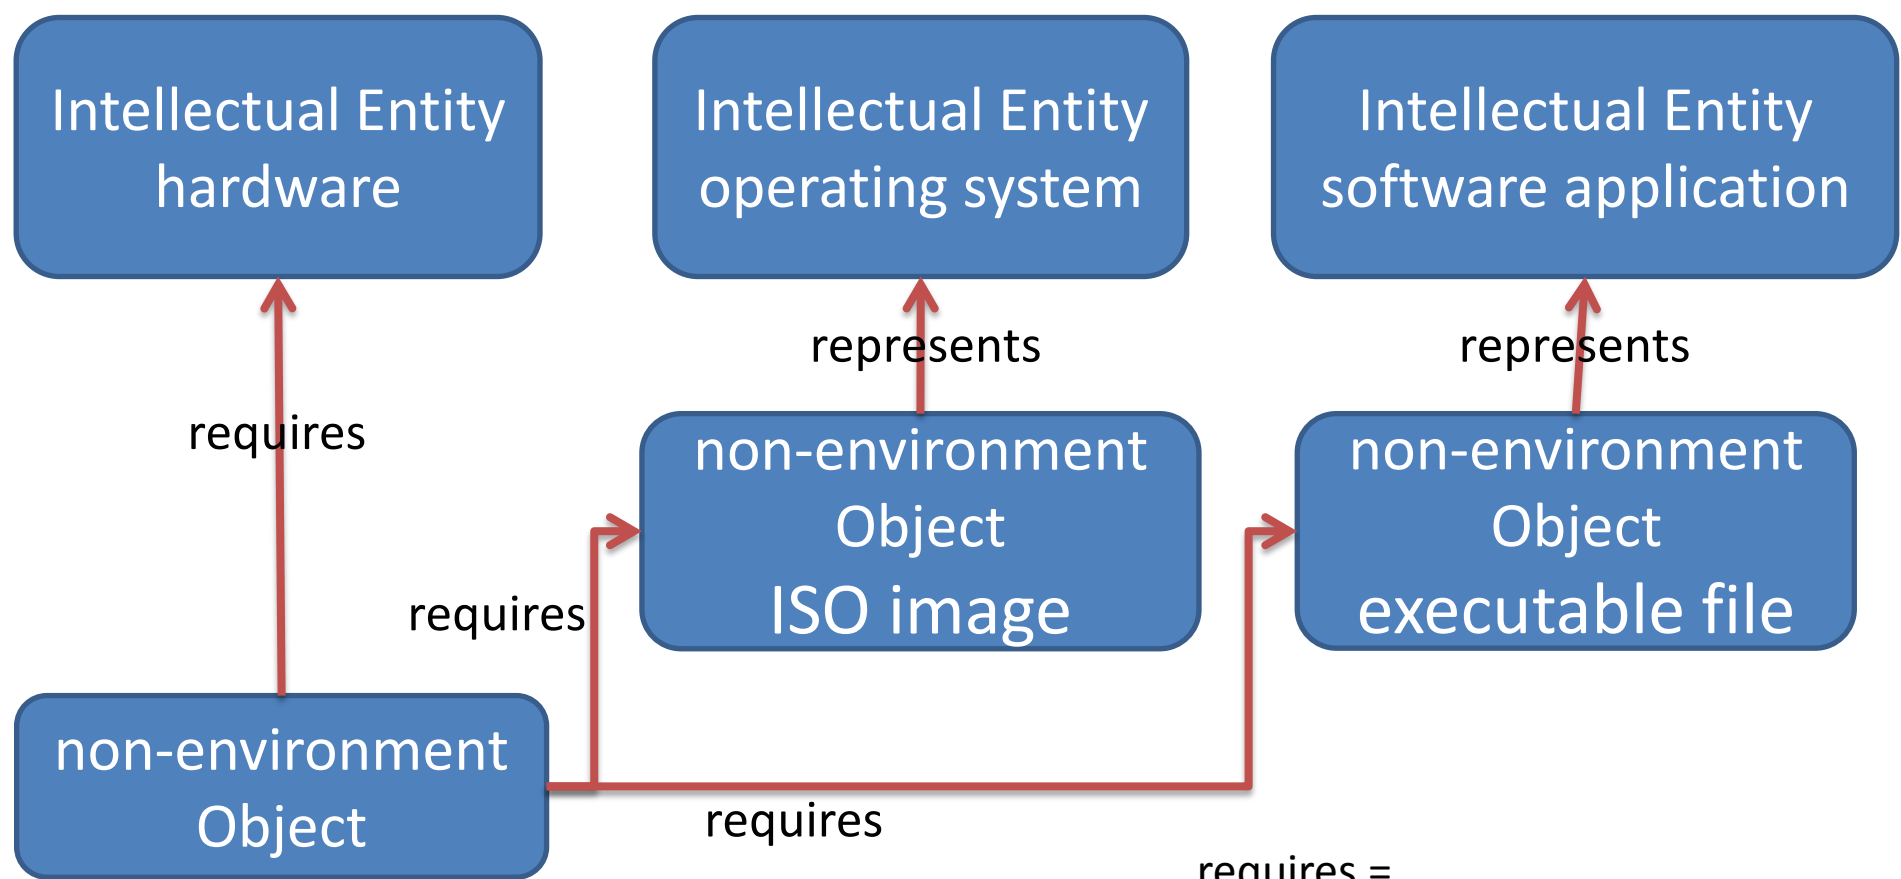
Intellectual Entity hardware

Intellectual Entity operating system

Intellectual Entity software application

represents

represents

requires

non-environment Object ISO image

non-environment Object executable file

requires

non-environment Object

requires

requires =